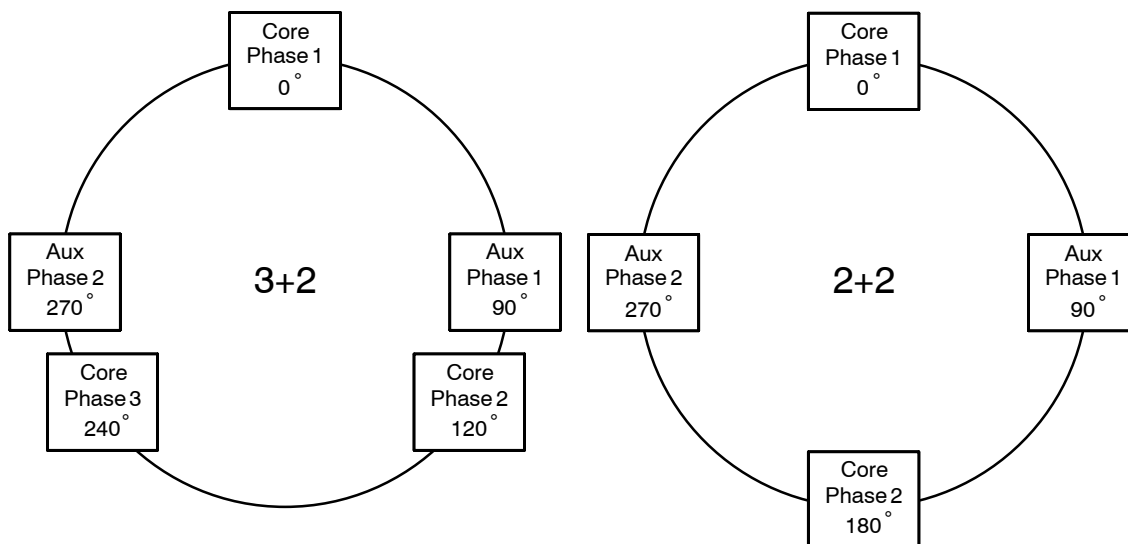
Core
Phase 1
$0^{\circ}$

Aux
Phase 2
$270^{\circ}$

3+2

Aux
Phase 1
$90^{\circ}$

Core
Phase 3
$240^{\circ}$

Core
Phase 2
$120^{\circ}$

Core
Phase 1
$0^{\circ}$

Aux
Phase 2
$270^{\circ}$

2+2

Aux
Phase 1
$90^{\circ}$

Core
Phase 2
$180^{\circ}$